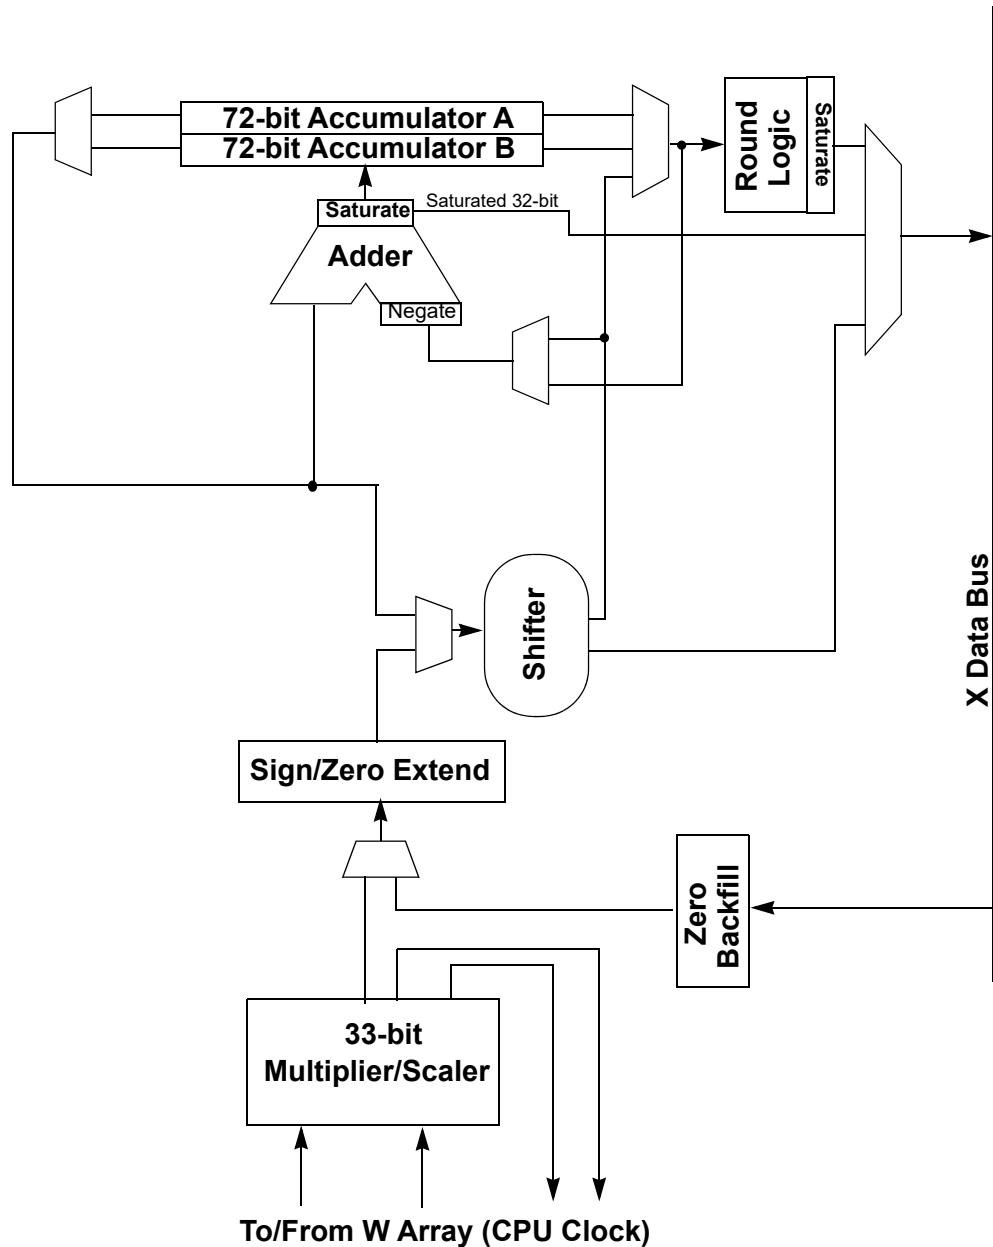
72-bit Accumulator A
72-bit Accumulator B
Round Logic
Saturate
Saturate
Saturated 32-bit
Adder
Negate
X Data Bus
Shifter
Sign/Zero Extend
Zero Backfill
33-bit Multiplier/Scaler
To/From W Array (CPU Clock)